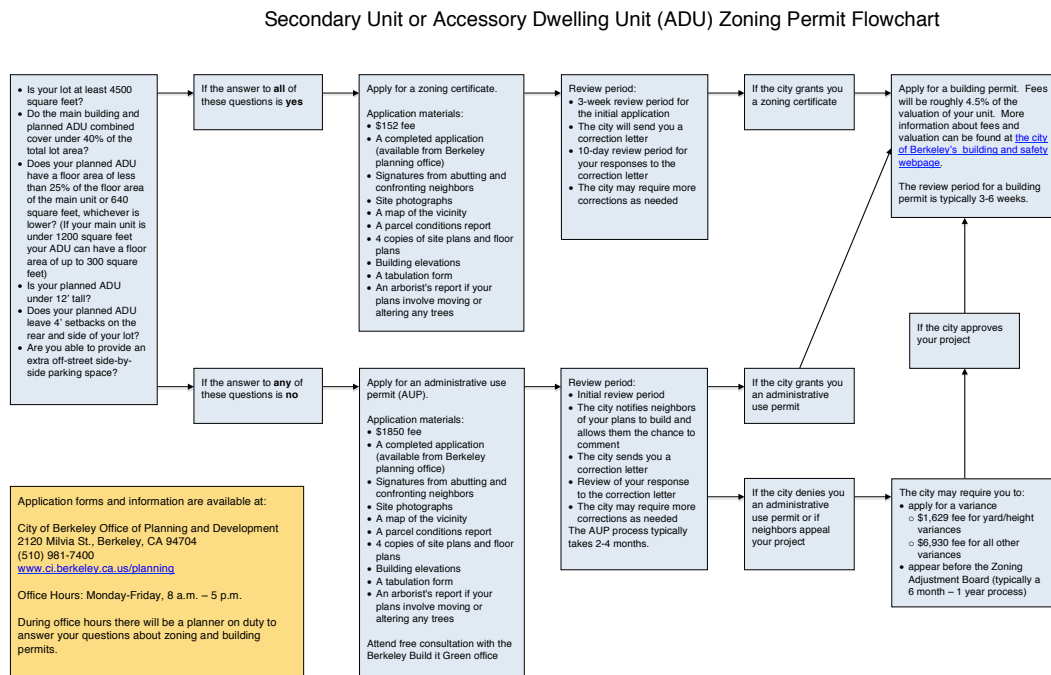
Secondary Unit or Accessory Dwelling Unit (ADU) Zoning Permit Flowchart

- Is your lot at least 4500 square feet?
- Do the main building and planned ADU combined cover under 40% of the total lot area?
- Does your planned ADU have a floor area of less than 25% of the floor area of the main unit or 640 square feet, whichever is lower? (If your main unit is under 1200 square feet your ADU can have a floor area of up to 300 square feet)
- Is your planned ADU under 12' tall?
- Does your planned ADU leave 4' setbacks on the rear and side of your lot?
- Are you able to provide an extra off-street side-by-side parking space?

If the answer to **all** of these questions is **yes**

Apply for a zoning certificate.

Application materials:
- $152 fee
- A completed application (available from Berkeley planning office)
- Signatures from abutting and confronting neighbors
- Site photographs
- A map of the vicinity
- A parcel conditions report
- 4 copies of site plans and floor plans
- Building elevations
- A tabulation form
- An arborist's report if your plans involve moving or altering any trees

Review period:
- 3-week review period for the initial application
- The city will send you a correction letter
- 10-day review period for your responses to the correction letter
- The city may require more corrections as needed

If the city grants you a zoning certificate

Apply for a building permit. Fees will be roughly 4.5% of the valuation of your unit. More information about fees and valuation can be found at the city of Berkeley's building and safety webpage.

The review period for a building permit is typically 3-6 weeks.

If the city approves your project

If the answer to **any** of these questions is **no**

Apply for an administrative use permit (AUP).

Application materials:
- $1850 fee
- A completed application (available from Berkeley planning office)
- Signatures from abutting and confronting neighbors
- Site photographs
- A map of the vicinity
- A parcel conditions report
- 4 copies of site plans and floor plans
- Building elevations
- A tabulation form
- An arborist's report if your plans involve moving or altering any trees

Attend free consultation with the Berkeley Build it Green office

Review period:
- Initial review period
- The city notifies neighbors of your plans to build and allows them the chance to comment
- The city sends you a correction letter
- Review of your response to the correction letter
- The city may require more corrections as needed

The AUP process typically takes 2-4 months.

If the city grants you an administrative use permit

If the city denies you an administrative use permit or if neighbors appeal your project

The city may require you to:
- apply for a variance
  - $1,629 fee for yard/height variances
  - $6,930 fee for all other variances
- appear before the Zoning Adjustment Board (typically a 6 month – 1 year process)

Application forms and information are available at:

City of Berkeley Office of Planning and Development
2120 Milvia St., Berkeley, CA 94704
(510) 981-7400
www.ci.berkeley.ca.us/planning

Office Hours: Monday-Friday, 8 a.m. – 5 p.m.

During office hours there will be a planner on duty to answer your questions about zoning and building permits.